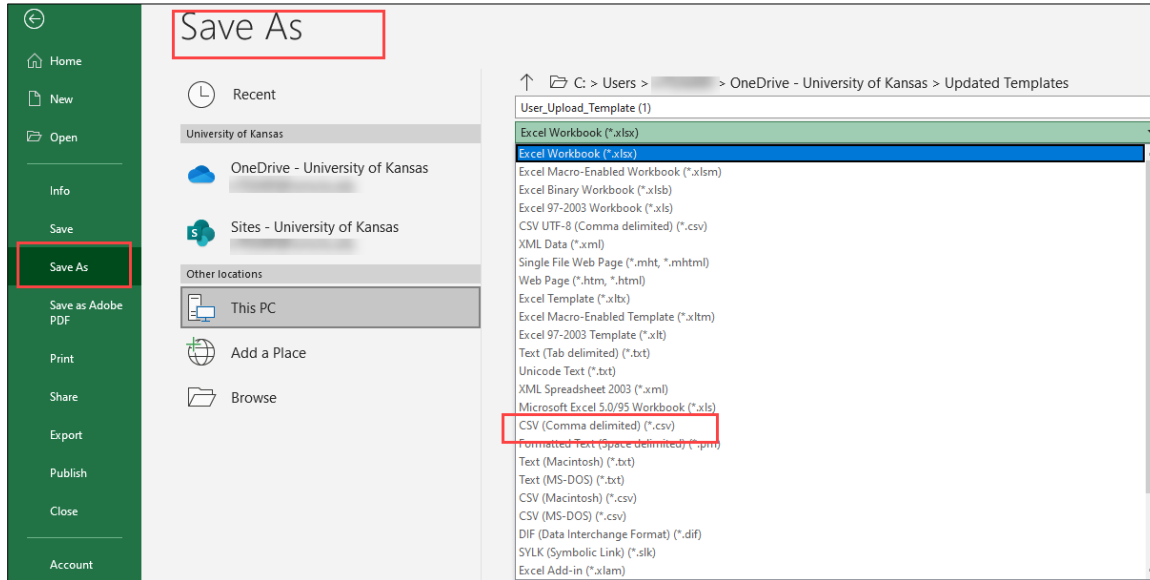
Home
New
Open
Info
Save
Save As
Save as Adobe PDF
Print
Share
Export
Publish
Close
Account

Save As

Recent
University of Kansas
OneDrive - University of Kansas
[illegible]
Sites - University of Kansas
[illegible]
Other locations
This PC
Add a Place
Browse

C: > Users > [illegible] > OneDrive - University of Kansas > Updated Templates
User_Upload_Template (1)
Excel Workbook (*.xlsx)
Excel Workbook (*.xlsx)
Excel Macro-Enabled Workbook (*.xlsm)
Excel Binary Workbook (*.xlsb)
Excel 97-2003 Workbook (*.xls)
CSV UTF-8 (Comma delimited) (*.csv)
XML Data (*.xml)
Single File Web Page (*.mht, *.mhtml)
Web Page (*.htm, *.html)
Excel Template (*.xltx)
Excel Macro-Enabled Template (*.xltm)
Excel 97-2003 Template (*.xlt)
Text (Tab delimited) (*.txt)
Unicode Text (*.txt)
XML Spreadsheet 2003 (*.xml)
Microsoft Excel 5.0/95 Workbook (*.xls)
CSV (Comma delimited) (*.csv)
Formatted Text (Space delimited) (*.prn)
Text (Macintosh) (*.txt)
Text (MS-DOS) (*.txt)
CSV (Macintosh) (*.csv)
CSV (MS-DOS) (*.csv)
DIF (Data Interchange Format) (*.dif)
SYLK (Symbolic Link) (*.slk)
Excel Add-in (*.xlam)